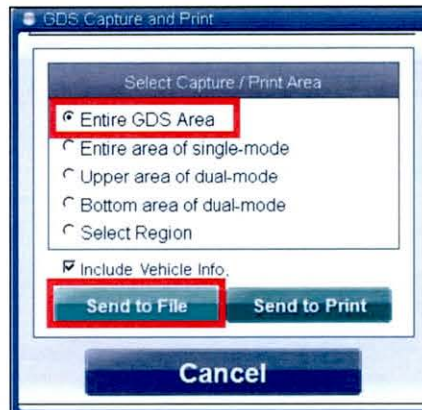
GDS Capture and Print

Select Capture / Print Area

Entire GDS Area
Entire area of single-mode
Upper area of dual-mode
Bottom area of dual-mode
Select Region

Include Vehicle Info.

Send to File
Send to Print

Cancel